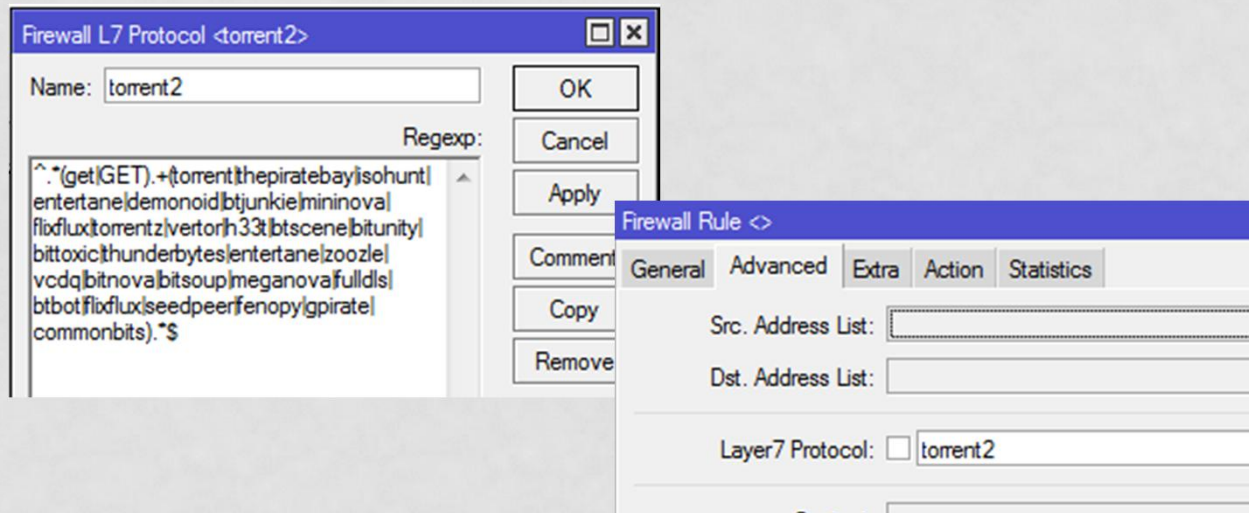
Firewall L7 Protocol <torrent2>

Name: torrent2

Regexp:

^.*(get|GET).+(torrent|thepiratebay|isohunt|entertane|demonoid|btjunkie|mininova|flixflux|torrentz|vertor|h33t|btscene|bitunity|bittoxic|thunderbytes|entertane|zoozle|vcdq|bitnova|bitsoup|meganova|fulldls|btbot|flixflux|seedpeer|fenopy|gpirate|commonbits).*$

OK

Cancel

Apply

Comment

Copy

Remove

Firewall Rule <>

General Advanced Extra Action Statistics

Src. Address List:

Dst. Address List:

Layer7 Protocol: torrent2